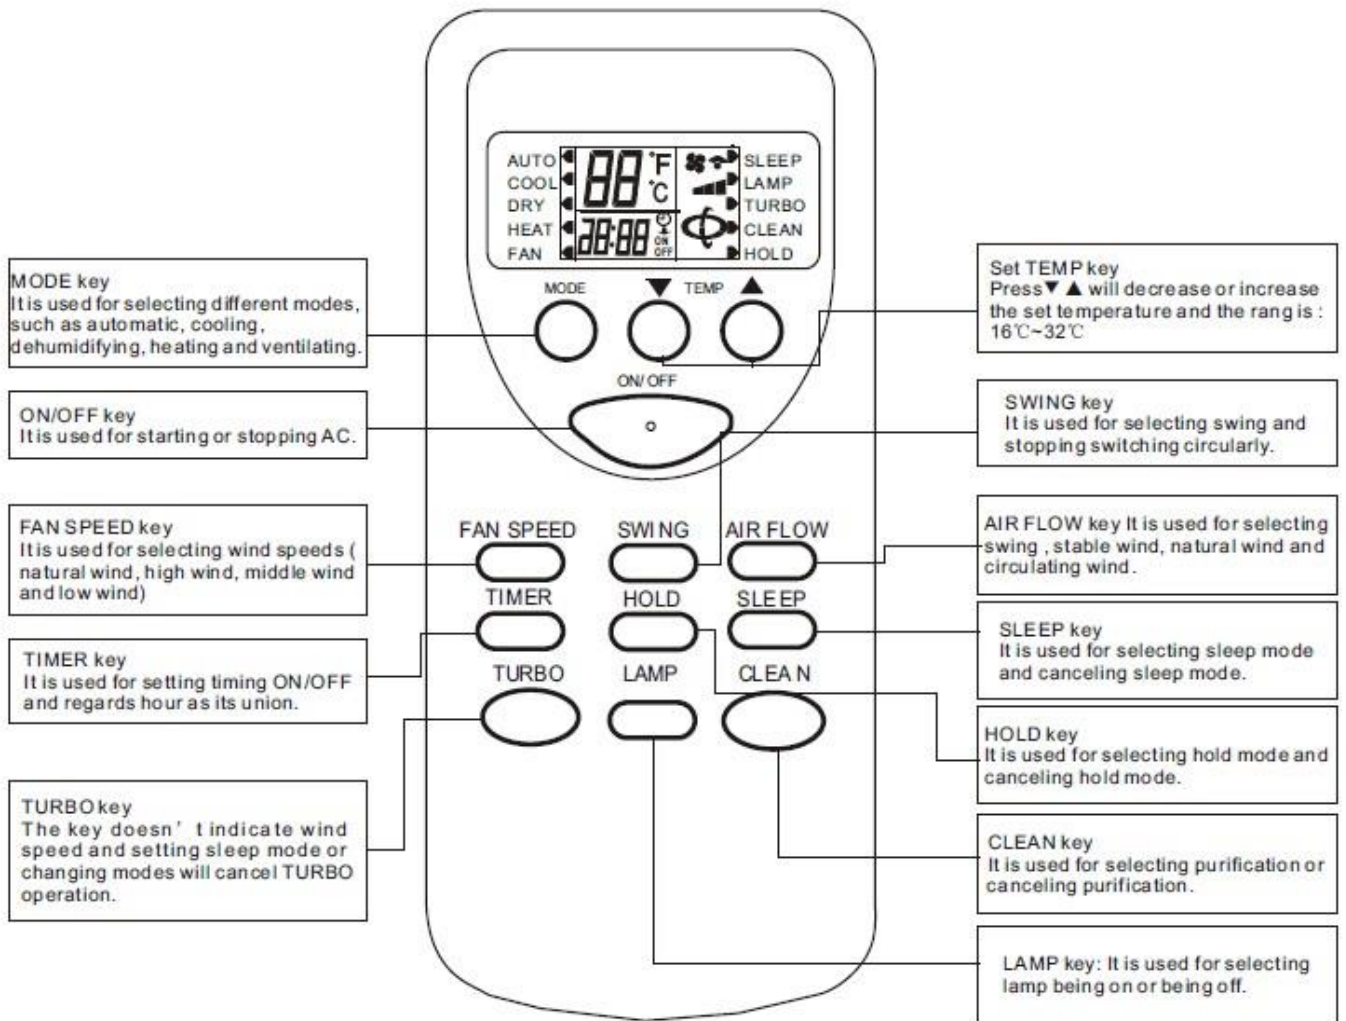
AUTO
COOL
DRY
HEAT
FAN
88 °F °C
88:88
ON
OFF
SLEEP
LAMP
TURBO
CLEAN
HOLD

MODE ▼ TEMP ▲

ON/ OFF

FAN SPEED SWING AIR FLOW
TIMER HOLD SLEEP
TURBO LAMP CLEAN

MODE key
It is used for selecting different modes, such as automatic, cooling, dehumidifying, heating and ventilating.

ON/OFF key
It is used for starting or stopping AC.

FAN SPEED key
It is used for selecting wind speeds ( natural wind, high wind, middle wind and low wind)

TIMER key
It is used for setting timing ON/OFF and regards hour as its union.

TURBO key
The key doesn' t indicate wind speed and setting sleep mode or changing modes will cancel TURBO operation.

Set TEMP key
Press▼ ▲ will decrease or increase the set temperature and the rang is : 16℃~32℃

SWING key
It is used for selecting swing and stopping switching circularly.

AIR FLOW key It is used for selecting swing , stable wind, natural wind and circulating wind.

SLEEP key
It is used for selecting sleep mode and canceling sleep mode.

HOLD key
It is used for selecting hold mode and canceling hold mode.

CLEAN key
It is used for selecting purification or canceling purification.

LAMP key: It is used for selecting lamp being on or being off.